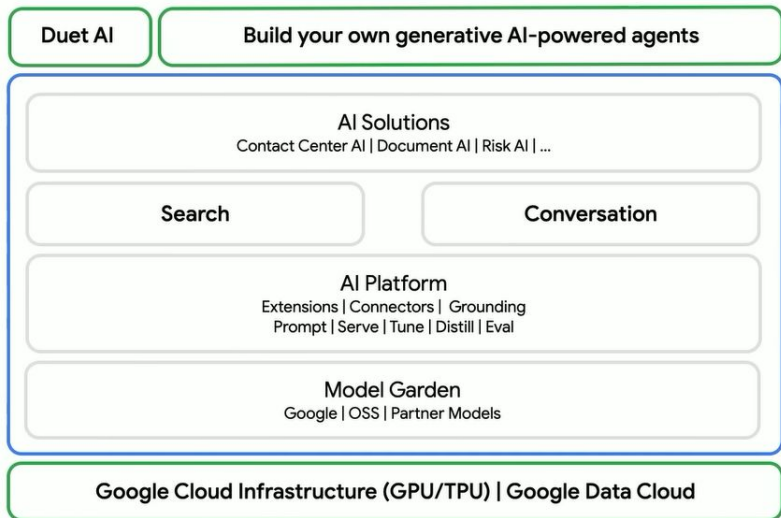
Duet AI

Build your own generative AI-powered agents

AI Solutions
Contact Center AI | Document AI | Risk AI | ...

Search

Conversation

AI Platform
Extensions | Connectors | Grounding
Prompt | Serve | Tune | Distill | Eval

Model Garden
Google | OSS | Partner Models

Google Cloud Infrastructure (GPU/TPU) | Google Data Cloud